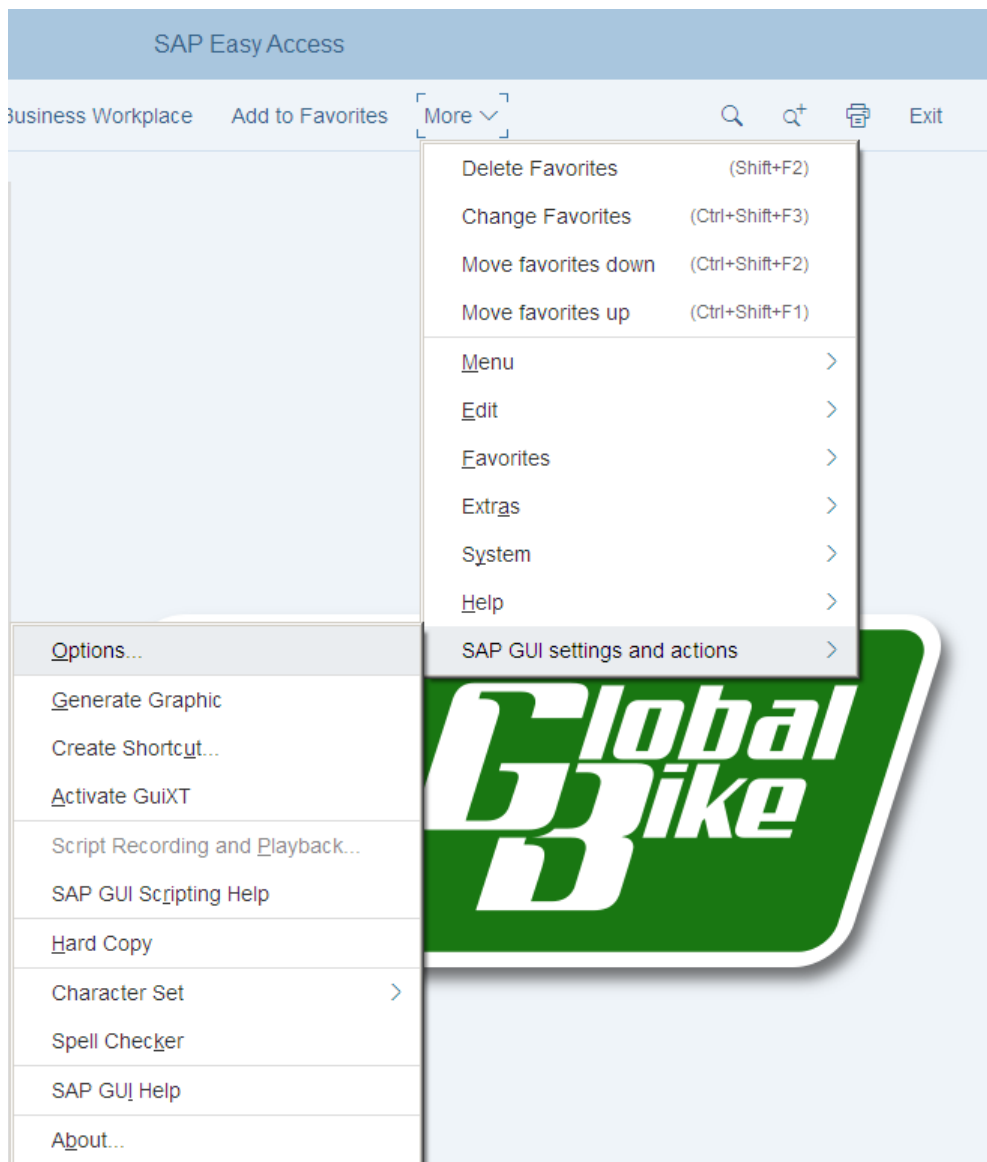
SAP Easy Access

Business Workplace Add to Favorites More Exit

Delete Favorites (Shift+F2)
Change Favorites (Ctrl+Shift+F3)
Move favorites down (Ctrl+Shift+F2)
Move favorites up (Ctrl+Shift+F1)
Menu
Edit
Favorites
Extras
System
Help
SAP GUI settings and actions

Options...
Generate Graphic
Create Shortcut...
Activate GuiXT
Script Recording and Playback...
SAP GUI Scripting Help
Hard Copy
Character Set
Spell Checker
SAP GUI Help
About...

Global Bike